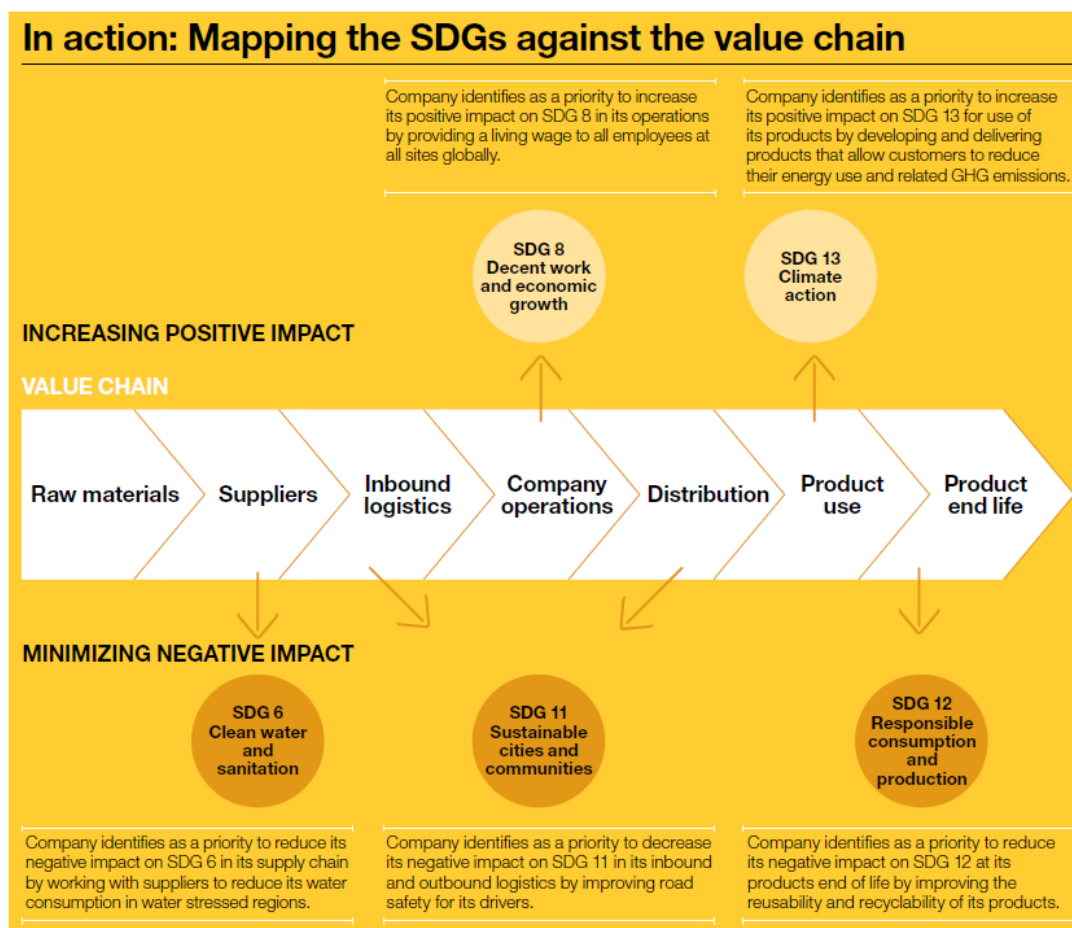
In action: Mapping the SDGs against the value chain

Company identifies as a priority to increase its positive impact on SDG 8 in its operations by providing a living wage to all employees at all sites globally.

Company identifies as a priority to increase its positive impact on SDG 13 for use of its products by developing and delivering products that allow customers to reduce their energy use and related GHG emissions.

SDG 8
Decent work and economic growth

SDG 13
Climate action

INCREASING POSITIVE IMPACT

VALUE CHAIN

Raw materials

Suppliers

Inbound logistics

Company operations

Distribution

Product use

Product end life

MINIMIZING NEGATIVE IMPACT

SDG 6
Clean water and sanitation

SDG 11
Sustainable cities and communities

SDG 12
Responsible consumption and production

Company identifies as a priority to reduce its negative impact on SDG 6 in its supply chain by working with suppliers to reduce its water consumption in water stressed regions.

Company identifies as a priority to decrease its negative impact on SDG 11 in its inbound and outbound logistics by improving road safety for its drivers.

Company identifies as a priority to reduce its negative impact on SDG 12 at its products end of life by improving the reusability and recyclability of its products.